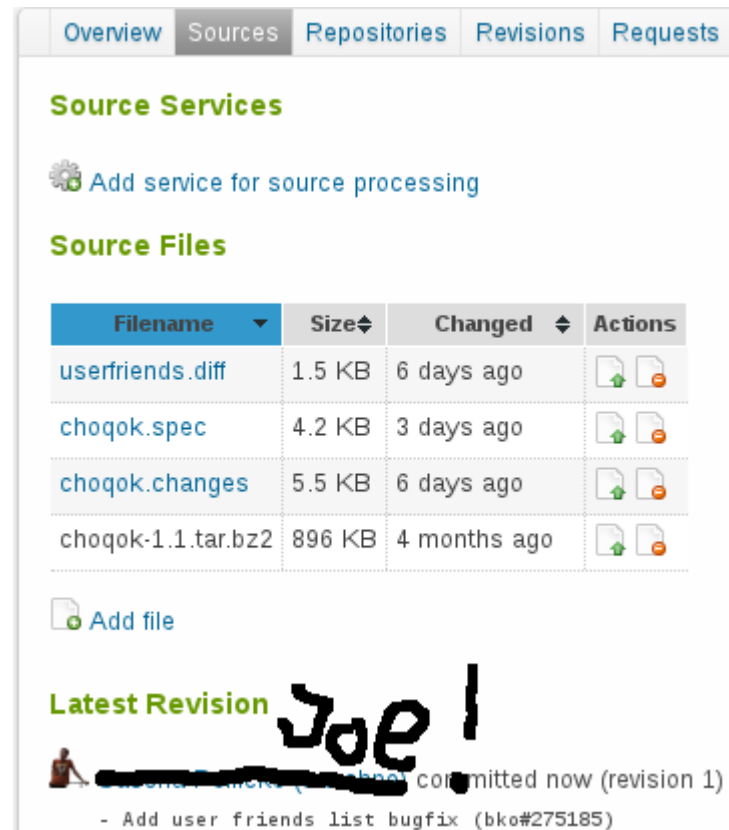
Overview Sources Repositories Revisions Requests

Source Services

Add service for source processing

Source Files

| Filename | Size | Changed | Actions |
|---|---|---|---|
| userfriends.diff | 1.5 KB | 6 days ago | |
| choqok.spec | 4.2 KB | 3 days ago | |
| choqok.changes | 5.5 KB | 6 days ago | |
| choqok-1.1.tar.bz2 | 896 KB | 4 months ago | |

Add file

Latest Revision

Joe!

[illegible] committed now (revision 1)

- Add user friends list bugfix (bko#275185)